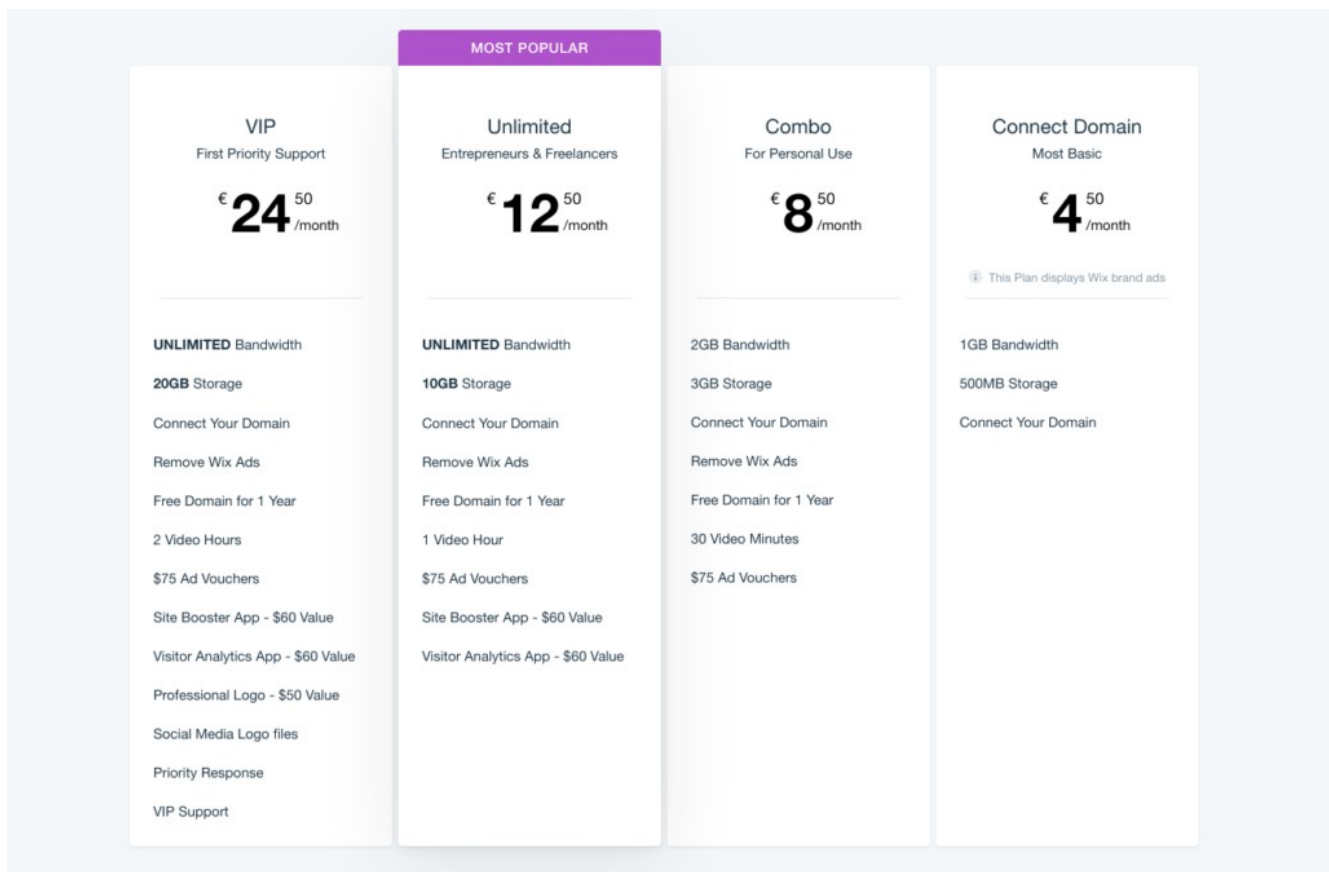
VIP
First Priority Support
€ 24 50 /month

UNLIMITED Bandwidth
20GB Storage
Connect Your Domain
Remove Wix Ads
Free Domain for 1 Year
2 Video Hours
$75 Ad Vouchers
Site Booster App - $60 Value
Visitor Analytics App - $60 Value
Professional Logo - $50 Value
Social Media Logo files
Priority Response
VIP Support

MOST POPULAR
Unlimited
Entrepreneurs & Freelancers
€ 12 50 /month

UNLIMITED Bandwidth
10GB Storage
Connect Your Domain
Remove Wix Ads
Free Domain for 1 Year
1 Video Hour
$75 Ad Vouchers
Site Booster App - $60 Value
Visitor Analytics App - $60 Value

Combo
For Personal Use
€ 8 50 /month

2GB Bandwidth
3GB Storage
Connect Your Domain
Remove Wix Ads
Free Domain for 1 Year
30 Video Minutes
$75 Ad Vouchers

Connect Domain
Most Basic
€ 4 50 /month
This Plan displays Wix brand ads

1GB Bandwidth
500MB Storage
Connect Your Domain